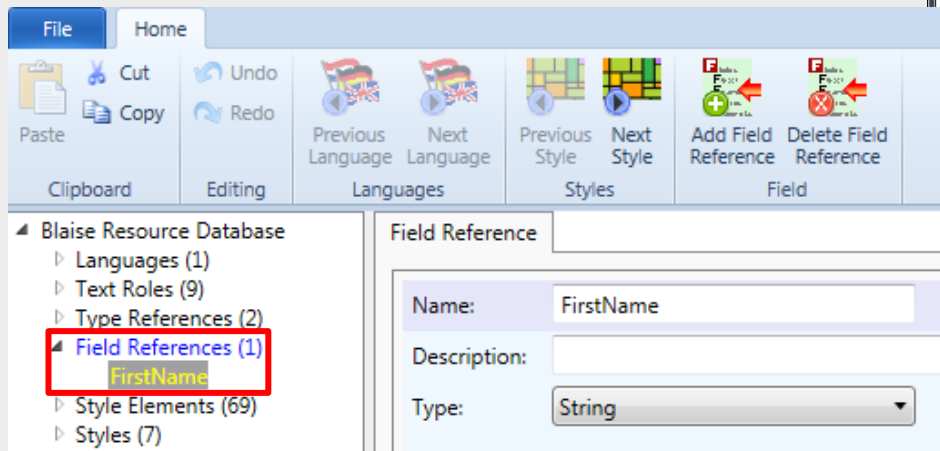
File
Home

Paste
Cut
Copy
Clipboard

Undo
Redo
Editing

Previous Language
Next Language
Languages

Previous Style
Next Style
Styles

Add Field Reference
Delete Field Reference
Field

Blaise Resource Database
Languages (1)
Text Roles (9)
Type References (2)
Field References (1)
FirstName
Style Elements (69)
Styles (7)

Field Reference

Name: FirstName
Description:
Type: String